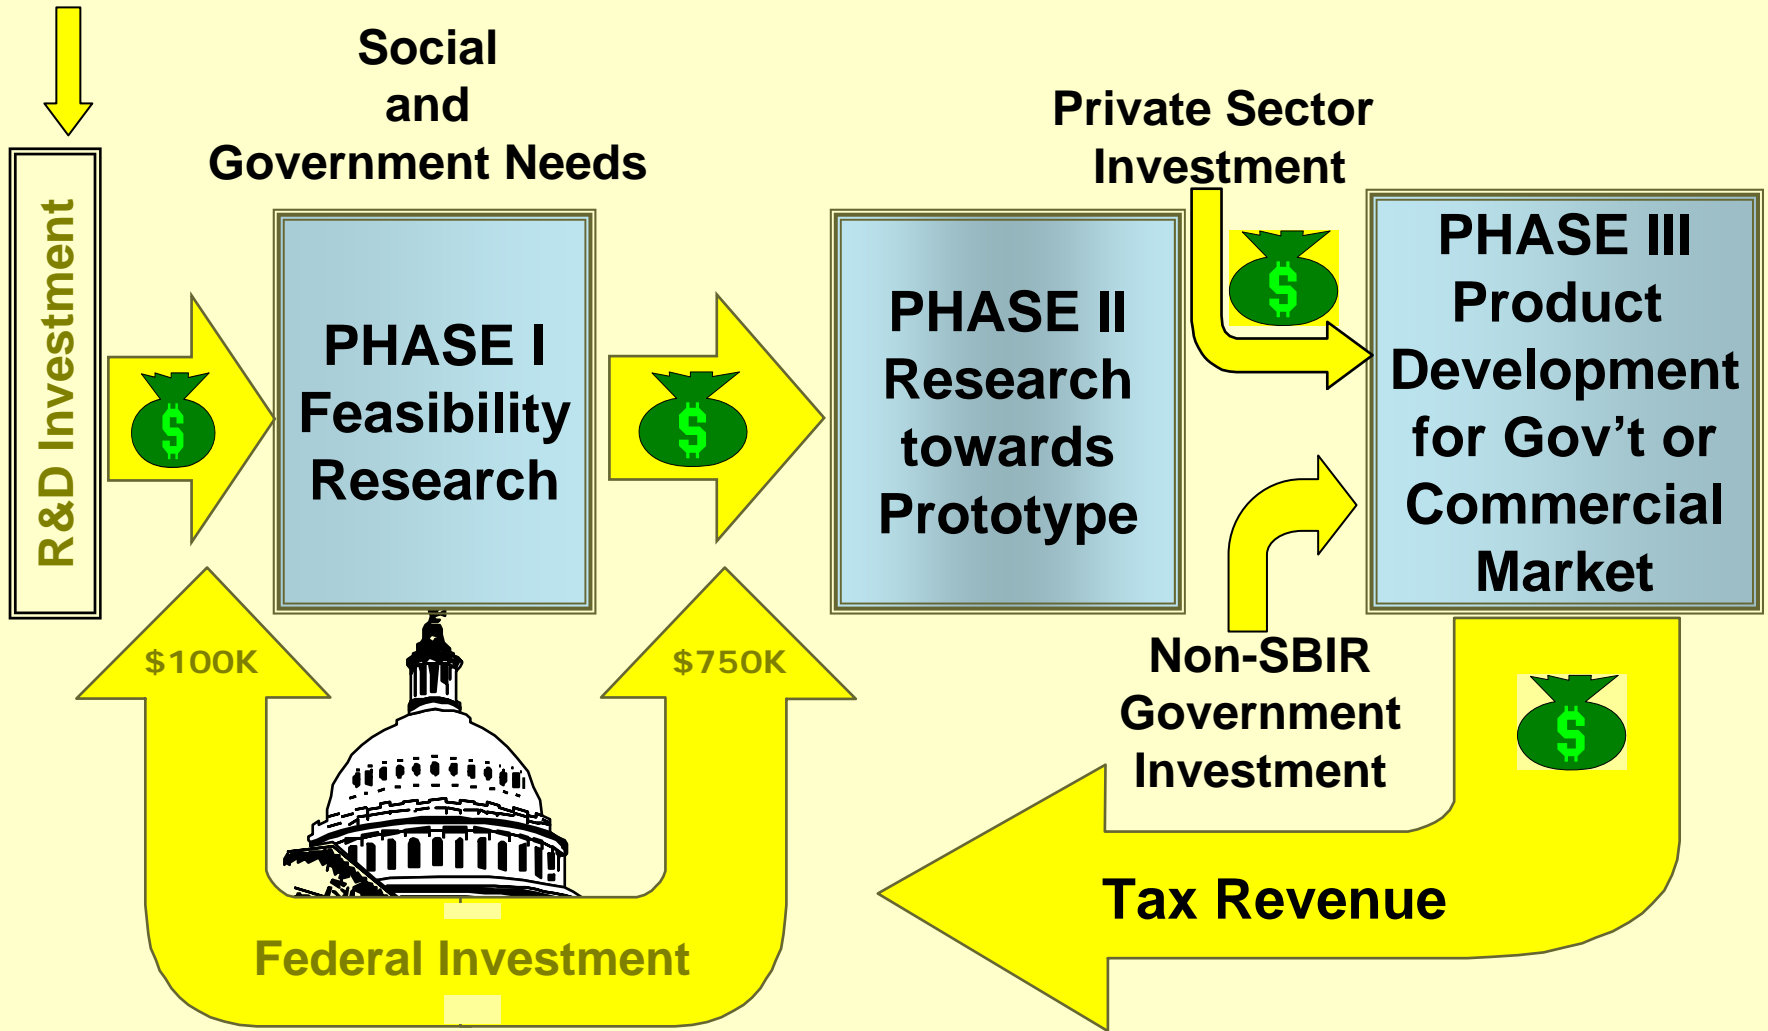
R&D Investment

Social and Government Needs

PHASE I Feasibility Research

PHASE II Research towards Prototype

Private Sector Investment

PHASE III Product Development for Gov't or Commercial Market

Non-SBIR Government Investment

$100K

$750K

Federal Investment

Tax Revenue